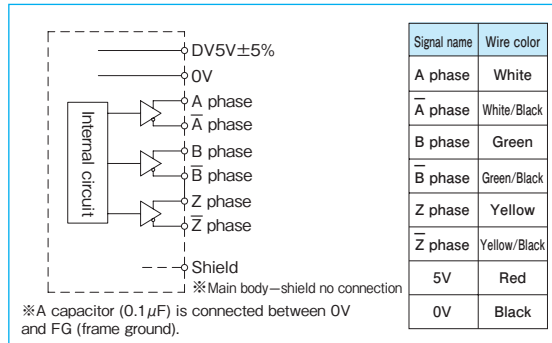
Internal circuit

DV5V±5%
0V
A phase
$\overline{A}$ phase
B phase
$\overline{B}$ phase
Z phase
$\overline{Z}$ phase
Shield
※Main body—shield no connection

※A capacitor (0.1$\mu$F) is connected between 0V and FG (frame ground).

| Signal name | Wire color |
|---|---|
| A phase | White |
| $\overline{A}$ phase | White/Black |
| B phase | Green |
| $\overline{B}$ phase | Green/Black |
| Z phase | Yellow |
| $\overline{Z}$ phase | Yellow/Black |
| 5V | Red |
| 0V | Black |